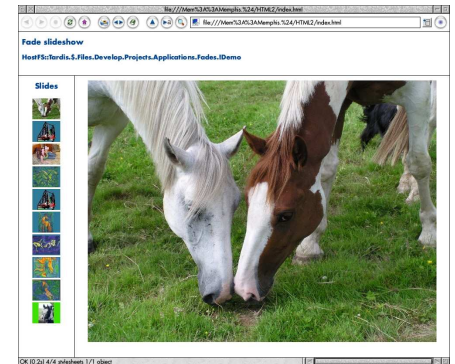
file:///Mem%3A%3AMemphis.%24/HTML2/index.html

file:///Mem%3A%3AMemphis.%24/HTML2/index.html

Fade slideshow

HostFS::Tardis.$.Files.Develop.Projects.Applications.Fades.!Demo

Slides

OK [0.2s] 4/4 stylesheets 1/1 object